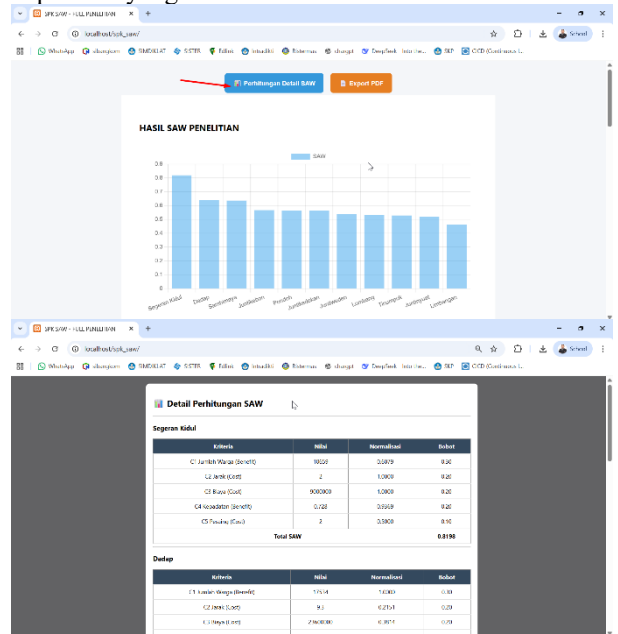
SPK SAW - FULL PENELITIAN ×
localhost/spk_saw/
WhatsApp elearn.pam SIMDKLAT SISTER Edlink Intrawiki Bisternas chatgpt DeepSeek Inter-lea... SLP CI/CD (Continuous I...
Schmil

Perhitungan Detail SAW
Export PDF

HASIL SAW PENELITIAN

SAW

0.9
0.8
0.7
0.6
0.5
0.4
0.3
0.2
0.1
0

Segeran Kidul
Dadap
Bantarwaya
Juntikedokan
Pondoh
Juntikebon
Juntiweden
Lombang
Tinumpuk
Juntinyuat
Limbangan

SPK SAW - FULL PENELITIAN ×
localhost/spk_saw/
WhatsApp elearn.pam SIMDKLAT SISTER Edlink Intrawiki Bisternas chatgpt DeepSeek Inter-lea... SLP CI/CD (Continuous I...
Schmil

Detail Perhitungan SAW

Segeran Kidul

| Kriteria | Nilai | Normalisasi | Bobot |
|---|---|---|---|
| C1 Jumlah Warga (Benefit) | 10035 | 0.8879 | 0.30 |
| C2 Jarak (Cost) | 2 | 1.0000 | 0.20 |
| C3 Biaya (Cost) | 9000000 | 1.0000 | 0.20 |
| C4 Kepadatan (Benefit) | 0.728 | 0.5569 | 0.20 |
| C5 Prioritas (Cost) | 3 | 0.5000 | 0.10 |
| Total SAW | | | 0.8198 |

Dadap

| Kriteria | Nilai | Normalisasi | Bobot |
|---|---|---|---|
| C1 Jumlah Warga (Benefit) | 11514 | 1.0000 | 0.30 |
| C2 Jarak (Cost) | 9.3 | 0.2151 | 0.20 |
| C3 Biaya (Cost) | 27600000 | 0.3261 | 0.20 |